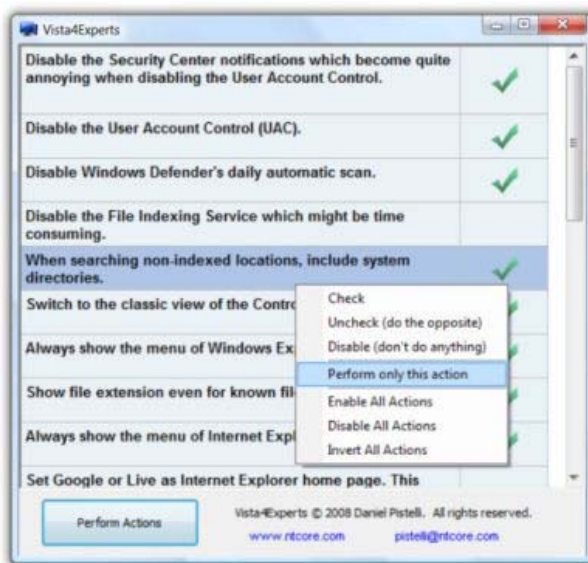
Vista4Experts

Disable the Security Center notifications which become quite annoying when disabling the User Account Control.

Disable the User Account Control (UAC).

Disable Windows Defender's daily automatic scan.

Disable the File Indexing Service which might be time consuming.

When searching non-indexed locations, include system directories.

Switch to the classic view of the Contro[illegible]

Always show the menu of Windows Ex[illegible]

Show file extension even for known fil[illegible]

Always show the menu of Internet Expl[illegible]

Set Google or Live as Internet Explorer home page. This

Check
Uncheck (do the opposite)
Disable (don't do anything)
Perform only this action
Enable All Actions
Disable All Actions
Invert All Actions

Perform Actions

Vista4Experts © 2008 Daniel Pistelli. All rights reserved.
www.ntcore.com pistelli@ntcore.com